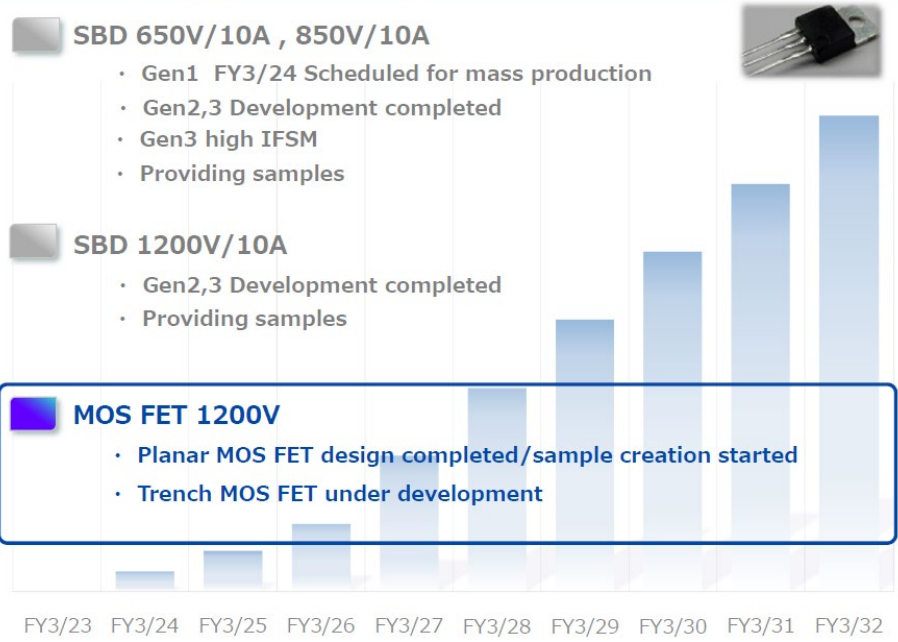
SBD 650V/10A , 850V/10A

・ Gen1 FY3/24 Scheduled for mass production
・ Gen2,3 Development completed
・ Gen3 high IFSM
・ Providing samples

SBD 1200V/10A

・ Gen2,3 Development completed
・ Providing samples

MOS FET 1200V

・ Planar MOS FET design completed/sample creation started
・ Trench MOS FET under development

FY3/23 FY3/24 FY3/25 FY3/26 FY3/27 FY3/28 FY3/29 FY3/30 FY3/31 FY3/32